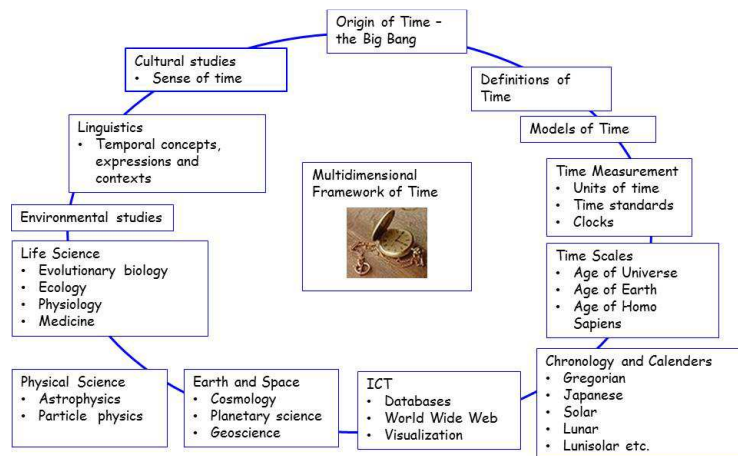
Origin of Time – the Big Bang

Definitions of Time

Models of Time

Time Measurement
• Units of time
• Time standards
• Clocks

Time Scales
• Age of Universe
• Age of Earth
• Age of Homo Sapiens

Chronology and Calenders
• Gregorian
• Japanese
• Solar
• Lunar
• Lunisolar etc.

ICT
• Databases
• World Wide Web
• Visualization

Earth and Space
• Cosmology
• Planetary science
• Geoscience

Physical Science
• Astrophysics
• Particle physics

Life Science
• Evolutionary biology
• Ecology
• Physiology
• Medicine

Environmental studies

Linguistics
• Temporal concepts, expressions and contexts

Cultural studies
• Sense of time

Multidimensional Framework of Time